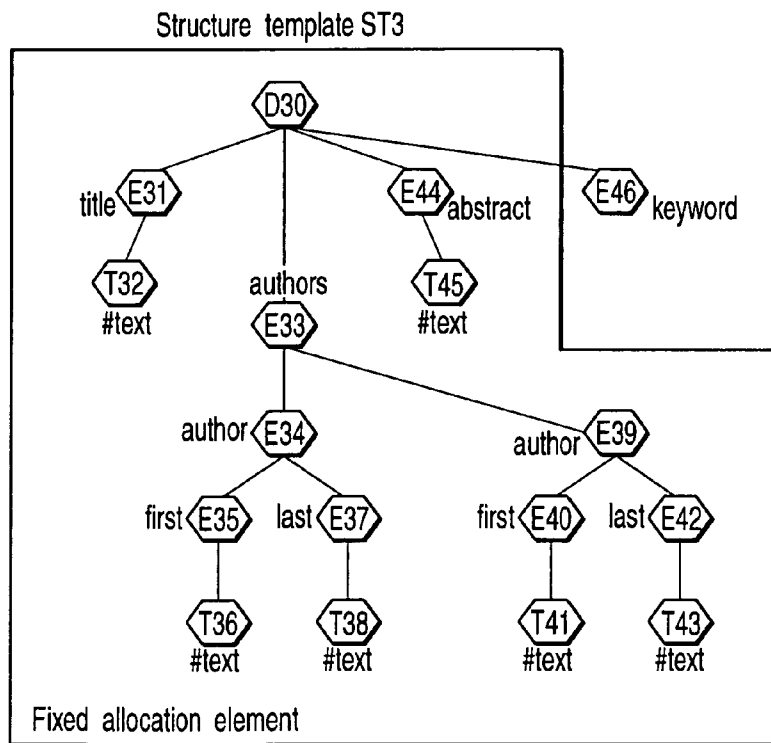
Structure template ST3

D30

title E31

E44 abstract

E46 keyword

T32
#text

authors
E33

T45
#text

author E34

author E39

first E35

last E37

first E40

last E42

T36
#text

T38
#text

T41
#text

T43
#text

Fixed allocation element